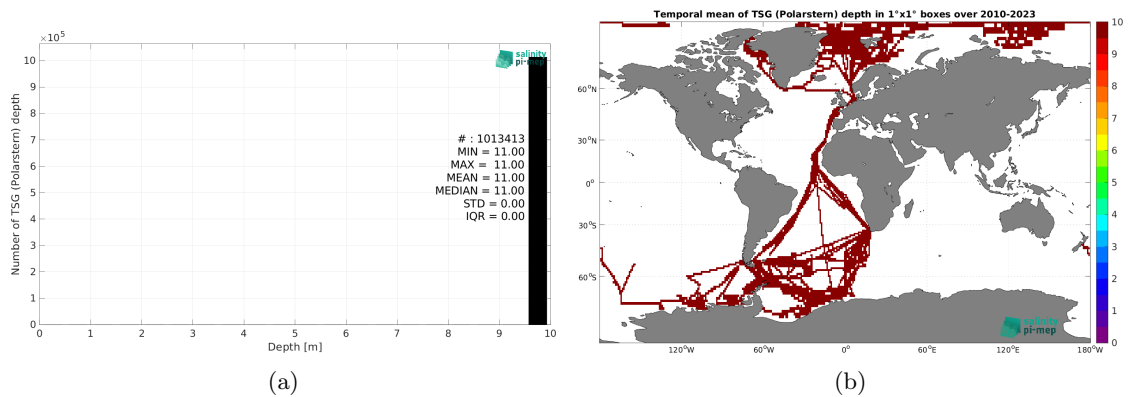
$\times 10^5$

salinity pi-mep

Number of TSG (Polarstern) depth

10
9
8
7
6
5
4
3
2
1
0

# : 1013413
MIN = 11.00
MAX = 11.00
MEAN = 11.00
MEDIAN = 11.00
STD = 0.00
IQR = 0.00

0 1 2 3 4 5 6 7 8 9 10

Depth [m]

(a)

Temporal mean of TSG (Polarstern) depth in 1°x1° boxes over 2010-2023

60°N
30°N
0°
30°S
60°S

120°W 60°W 0° 60°E 120°E 180°W

10
9
8
7
6
5
4
3
2
1
0

salinity pi-mep

(b)